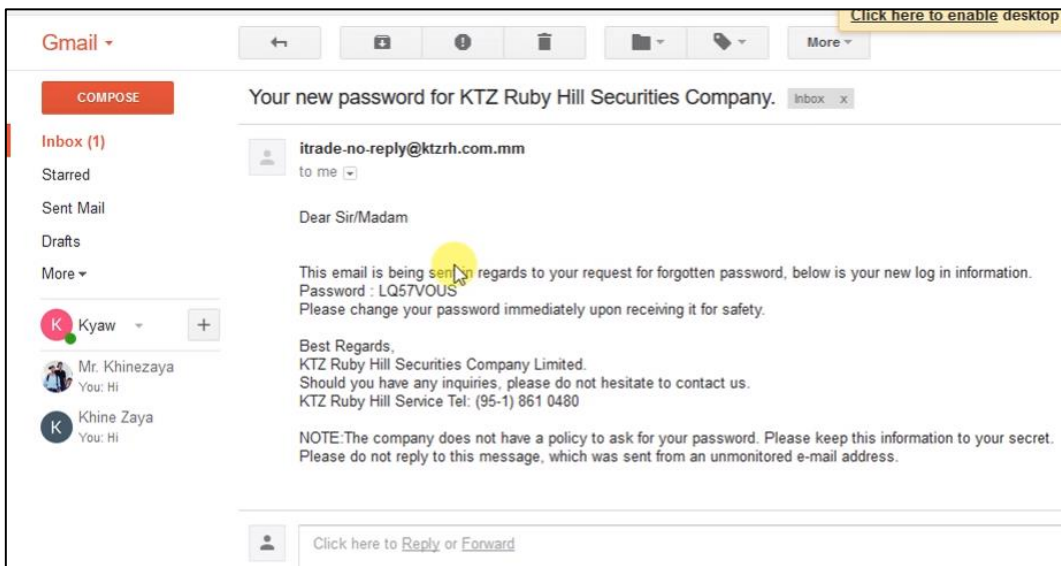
Click here to enable desktop

Gmail ▾

More ▾

COMPOSE

Your new password for KTZ Ruby Hill Securities Company. Inbox x

Inbox (1)
Starred
Sent Mail
Drafts
More ▾

K Kyaw ▾ +

Mr. Khinezaya
You: Hi

K Khine Zaya
You: Hi

itrade-no-reply@ktzrh.com.mm
to me ▾

Dear Sir/Madam

This email is being sent in regards to your request for forgotten password, below is your new log in information.
Password : LQ57VOUS
Please change your password immediately upon receiving it for safety.

Best Regards,
KTZ Ruby Hill Securities Company Limited.
Should you have any inquiries, please do not hesitate to contact us.
KTZ Ruby Hill Service Tel: (95-1) 861 0480

NOTE:The company does not have a policy to ask for your password. Please keep this information to your secret.
Please do not reply to this message, which was sent from an unmonitored e-mail address.

Click here to Reply or Forward